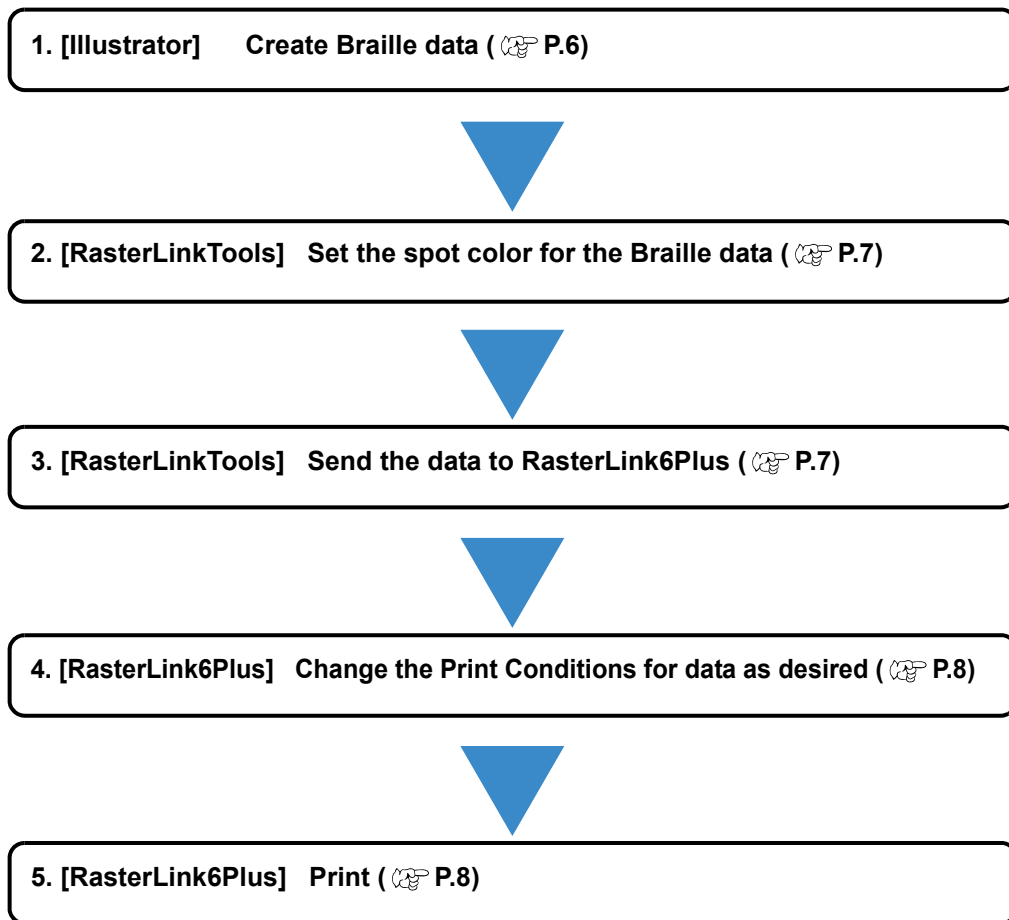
1. [Illustrator] Create Braille data ( ☞ P.6)

2. [RasterLinkTools] Set the spot color for the Braille data ( ☞ P.7)

3. [RasterLinkTools] Send the data to RasterLink6Plus ( ☞ P.7)

4. [RasterLink6Plus] Change the Print Conditions for data as desired ( ☞ P.8)

5. [RasterLink6Plus] Print ( ☞ P.8)